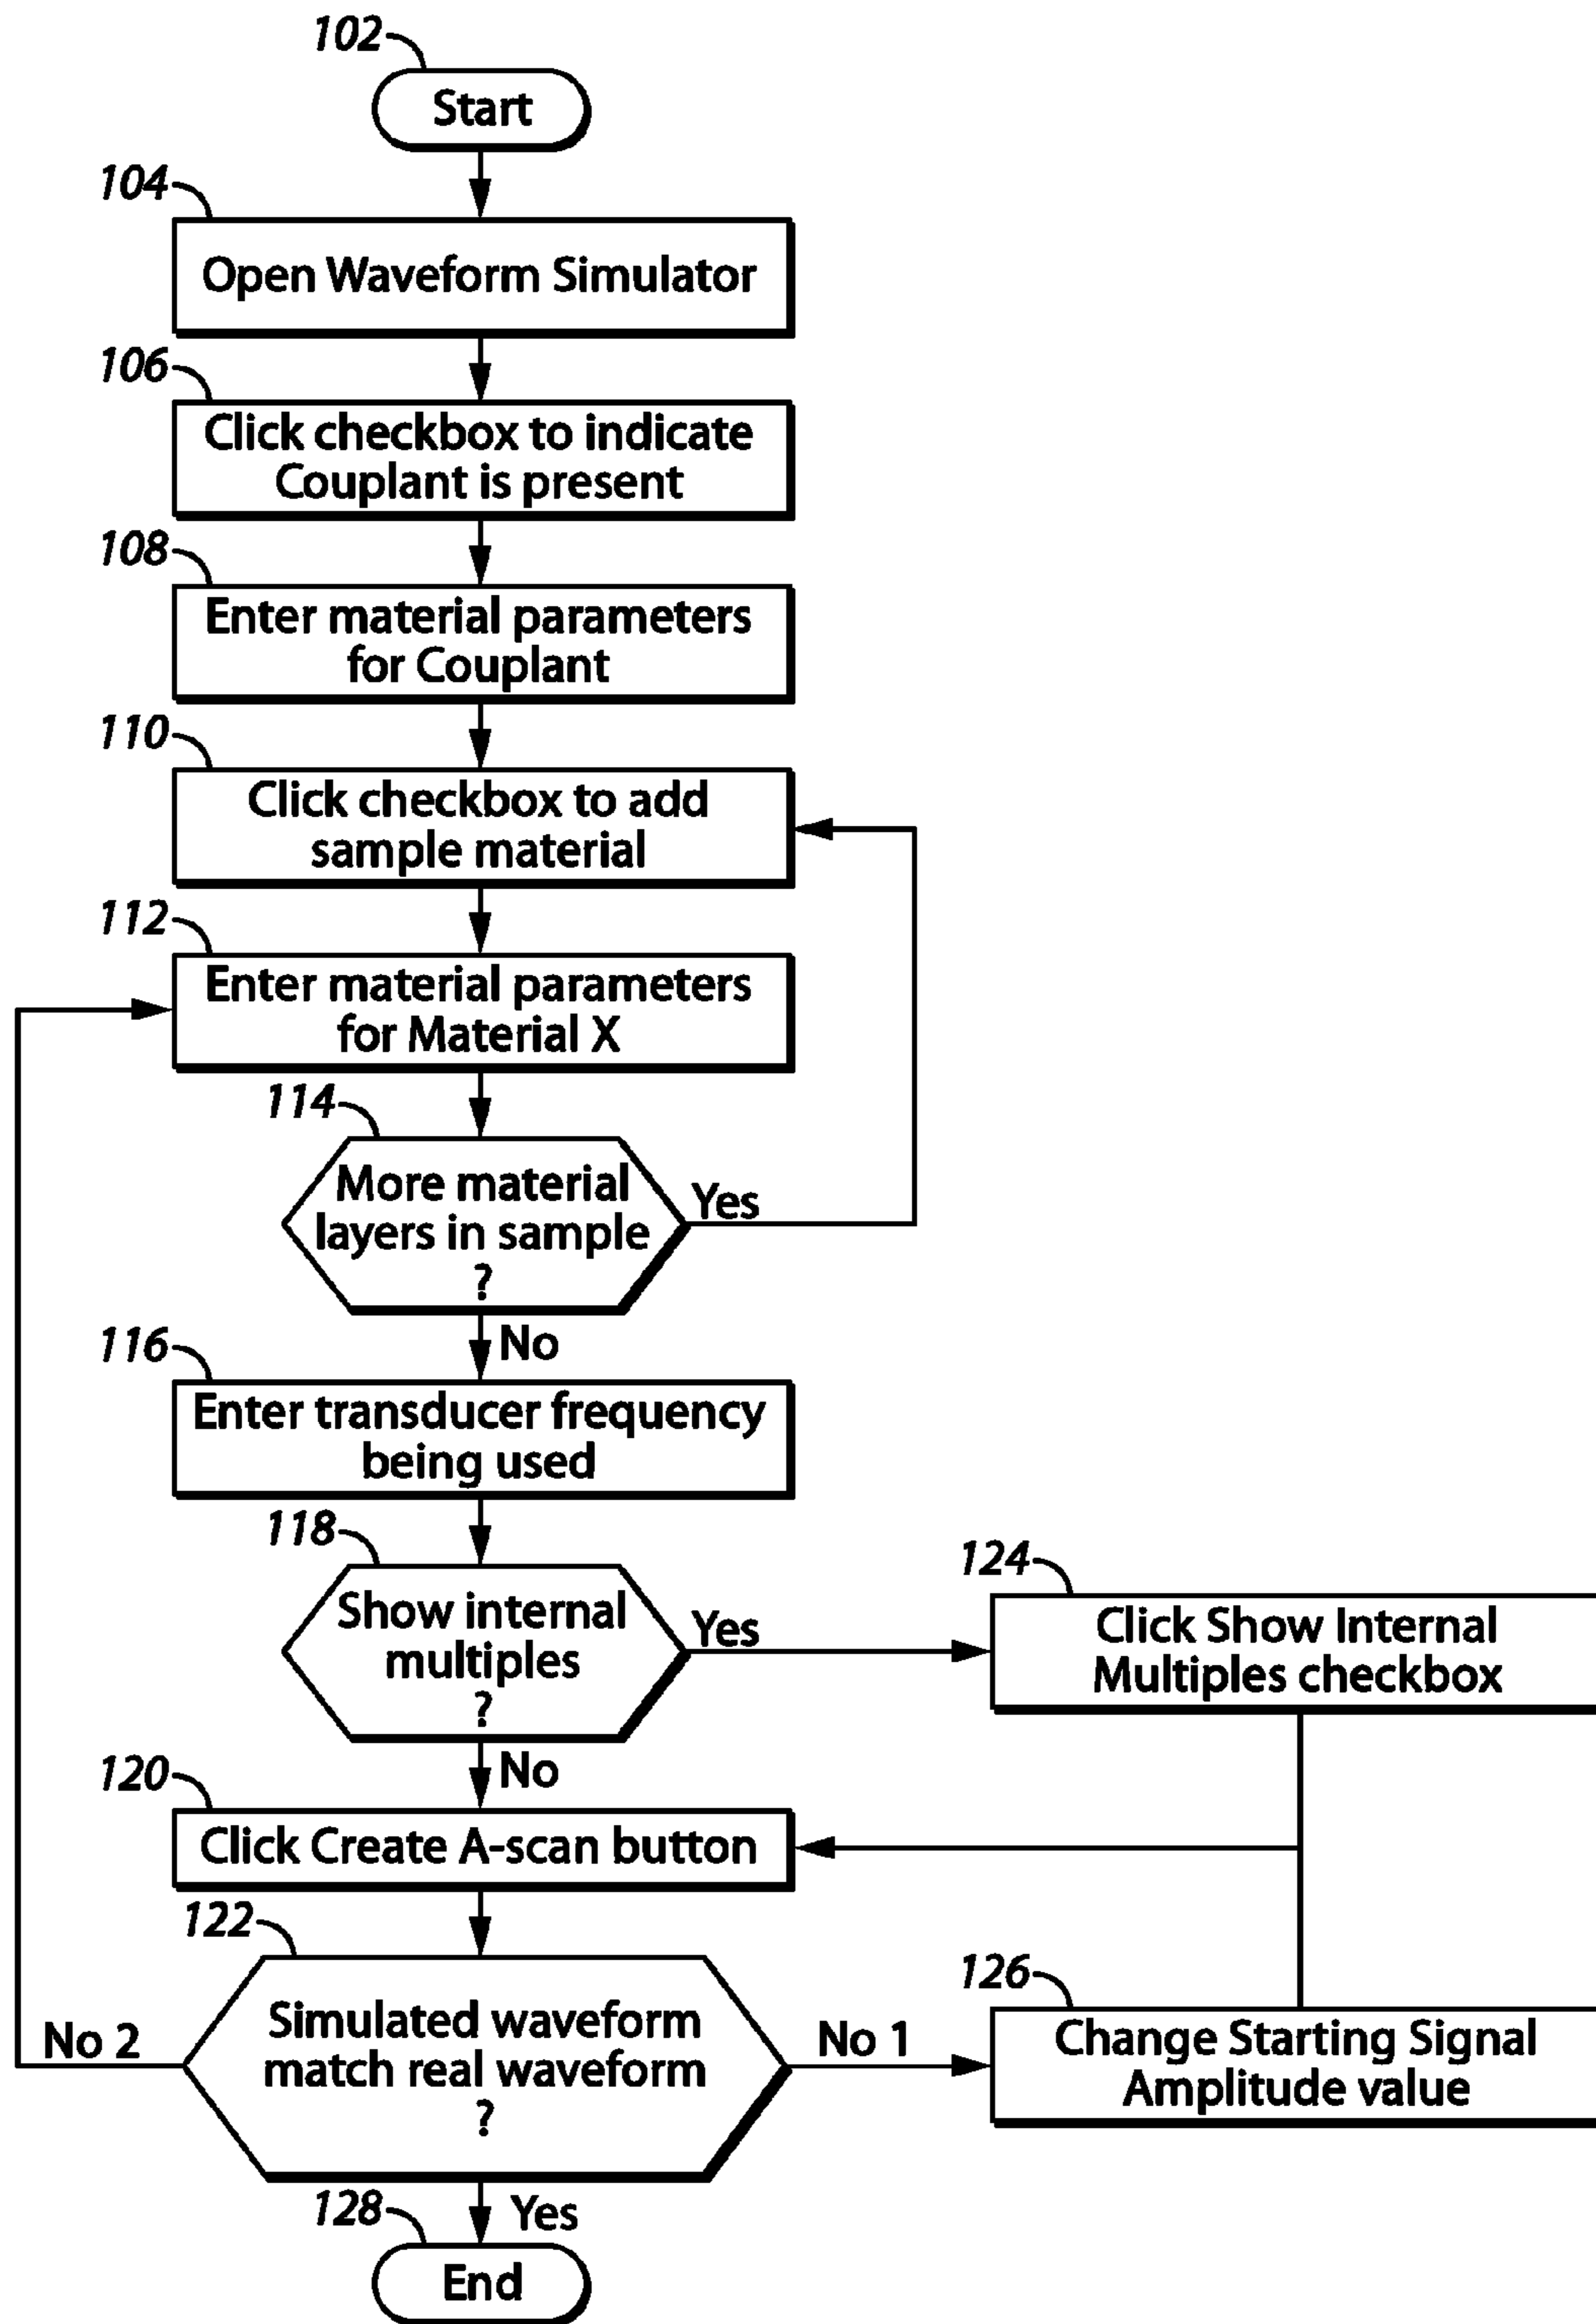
102
Start

104
Open Waveform Simulator

106
Click checkbox to indicate Couplant is present

108
Enter material parameters for Couplant

110
Click checkbox to add sample material

112
Enter material parameters for Material X

114
More material layers in sample ?

Yes

No

116
Enter transducer frequency being used

118
Show internal multiples ?

Yes

124
Click Show Internal Multiples checkbox

No

120
Click Create A-scan button

122
Simulated waveform match real waveform ?

No 2

No 1

126
Change Starting Signal Amplitude value

128
Yes

End